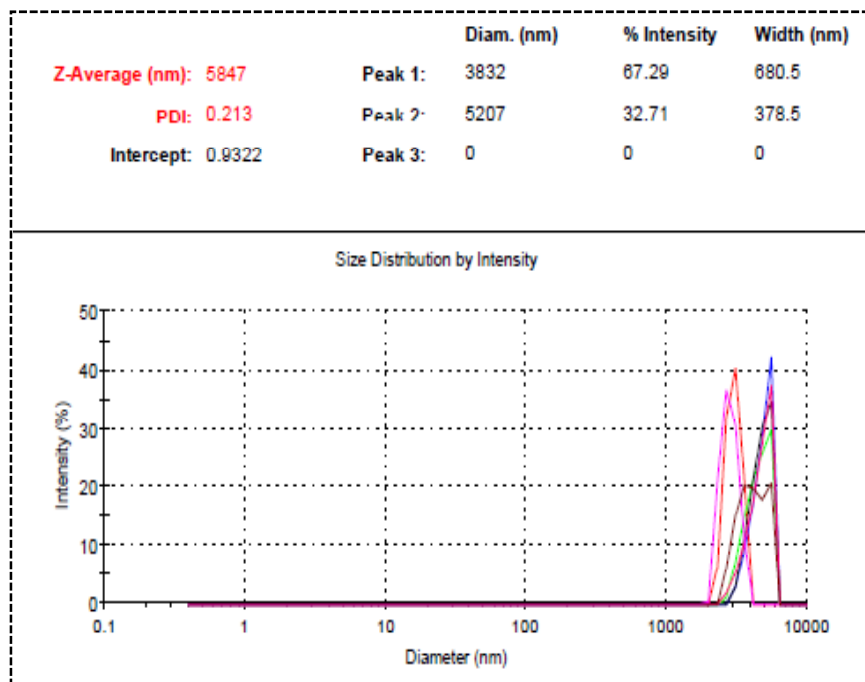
| | | | Diam. (nm) | % Intensity | Width (nm) |
|---|---|---|---|---|---|
| Z-Average (nm): | 5847 | Peak 1: | 3832 | 67.29 | 680.5 |
| PDI: | 0.213 | Peak 2: | 5207 | 32.71 | 378.5 |
| Intercept: | 0.9322 | Peak 3: | 0 | 0 | 0 |

Size Distribution by Intensity

Intensity (%)

50
40
30
20
10
0

0.1
1
10
100
1000
10000

Diameter (nm)